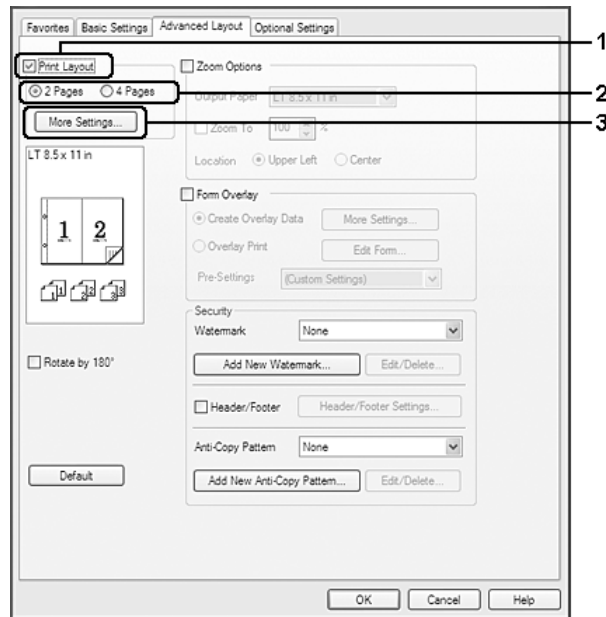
Favorites | Basic Settings | Advanced Layout | Optional Settings

Print Layout
2 Pages
4 Pages
More Settings...
LT 8.5 x 11 in
1 2

Rotate by 180°

Default

Zoom Options
Output Paper LT 8.5 x 11 in
Zoom To 100 %
Location Upper Left Center

Form Overlay
Create Overlay Data More Settings...
Overlay Print Edit Form...
Pre-Settings (Custom Settings)

Security
Watermark None
Add New Watermark... Edit/Delete...
Header/Footer Header/Footer Settings...
Anti-Copy Pattern None
Add New Anti-Copy Pattern... Edit/Delete...

OK Cancel Help

1
2
3